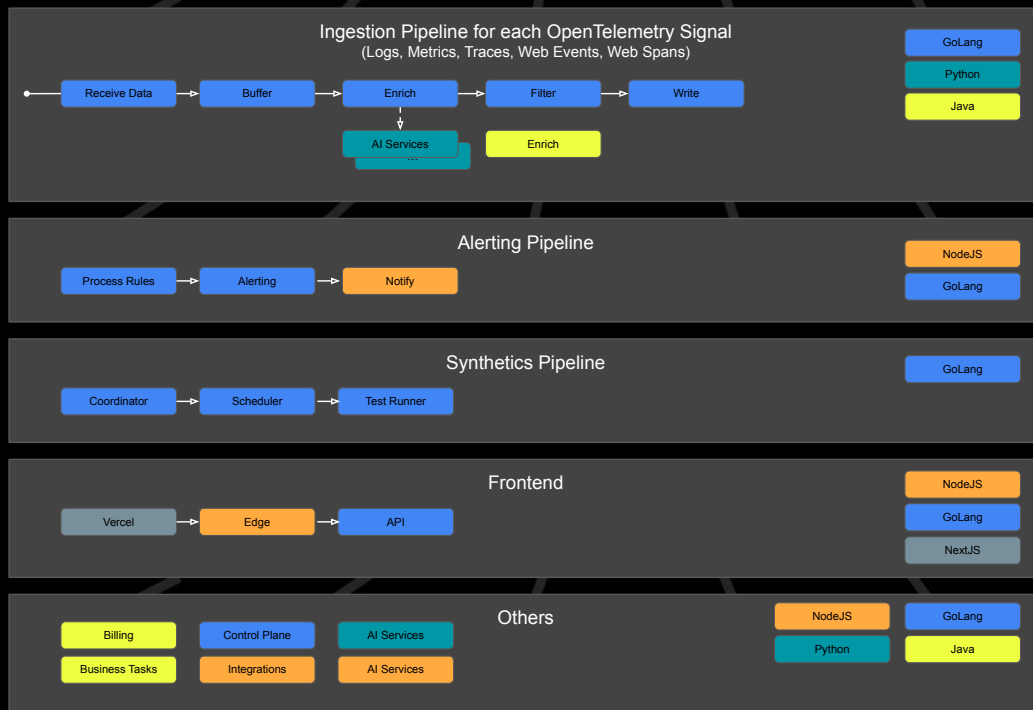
Ingestion Pipeline for each OpenTelemetry Signal
(Logs, Metrics, Traces, Web Events, Web Spans)

Receive Data
Buffer
Enrich
Filter
Write

AI Services
...
Enrich

GoLang
Python
Java

Alerting Pipeline

Process Rules
Alerting
Notify

NodeJS
GoLang

Synthetics Pipeline

Coordinator
Scheduler
Test Runner

GoLang

Frontend

Vercel
Edge
API

NodeJS
GoLang
NextJS

Others

Billing
Control Plane
AI Services
Business Tasks
Integrations
AI Services

NodeJS
GoLang
Python
Java